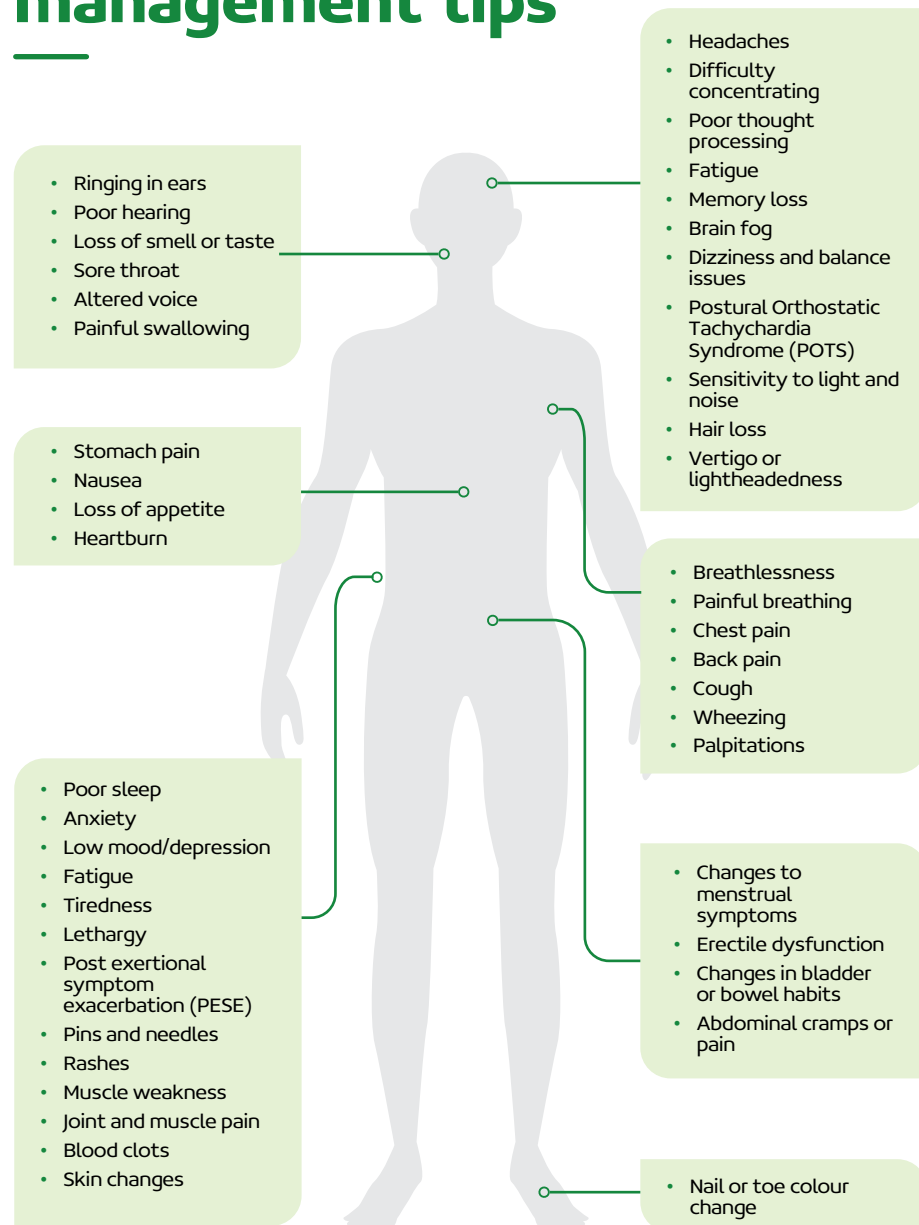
management tips

- Headaches
- Difficulty concentrating
- Poor thought processing
- Fatigue
- Memory loss
- Brain fog
- Dizziness and balance issues
- Postural Orthostatic Tachychardia Syndrome (POTS)
- Sensitivity to light and noise
- Hair loss
- Vertigo or lightheadedness

- Ringing in ears
- Poor hearing
- Loss of smell or taste
- Sore throat
- Altered voice
- Painful swallowing

- Stomach pain
- Nausea
- Loss of appetite
- Heartburn

- Breathlessness
- Painful breathing
- Chest pain
- Back pain
- Cough
- Wheezing
- Palpitations

- Poor sleep
- Anxiety
- Low mood/depression
- Fatigue
- Tiredness
- Lethargy
- Post exertional symptom exacerbation (PESE)
- Pins and needles
- Rashes
- Muscle weakness
- Joint and muscle pain
- Blood clots
- Skin changes

- Changes to menstrual symptoms
- Erectile dysfunction
- Changes in bladder or bowel habits
- Abdominal cramps or pain

- Nail or toe colour change